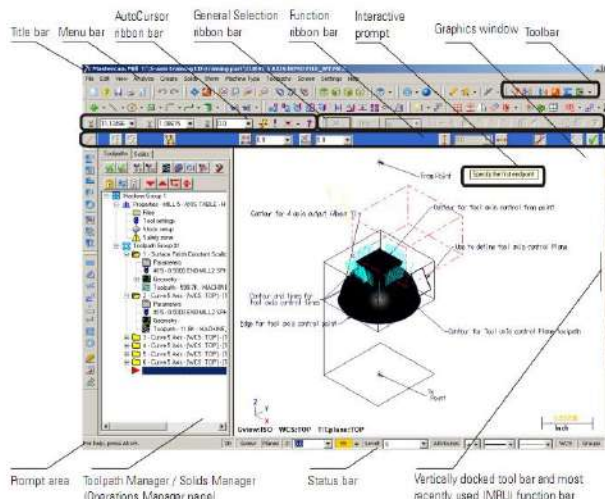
Title bar
Menu bar
AutoCursor ribbon bar
General Selection ribbon bar
Function ribbon bar
Interactive prompt
Graphics window
Toolbar

File Edit View Analyze Create Solids Xform Machine Type Toolpaths Screen Settings Help

Toolpaths Solids

Machine Group-1
Properties - MILL 5 - AXIS TABLE - H
Files
Tool settings
Stock setup
Safety zone
Toolpath Group-1
1 - Surface Finish Constant Scallo
Parameters
Geometry
2 - Curve 5 Axis - [WCS: TOP] - [T
Parameters
Geometry
3 - Curve 5 Axis - [WCS: TOP] - [T
4 - Curve 5 Axis - [WCS: TOP] - [T
5 - Curve 5 Axis - [WCS: TOP] - [T
6 - Curve 5 Axis - [WCS: TOP] - [T

Specify the first endpoint
From Point
Contour for 4 axis output (Gbeat 1)
Contour for tool axis control from point
Line to define tool axis control Plane
Contour and lines for tool axis control lines
Edge for tool axis control point
Contour for tool axis control Plane toolpath
To Point

Gview:ISO WCS:TOP T/Cplane:TOP

Inch

For help, press Alt+H.

Prompt area
Toolpath Manager / Solids Manager (Operations Manager panel
Status bar
Vertically docked tool bar and most recently used (MRU) function bar